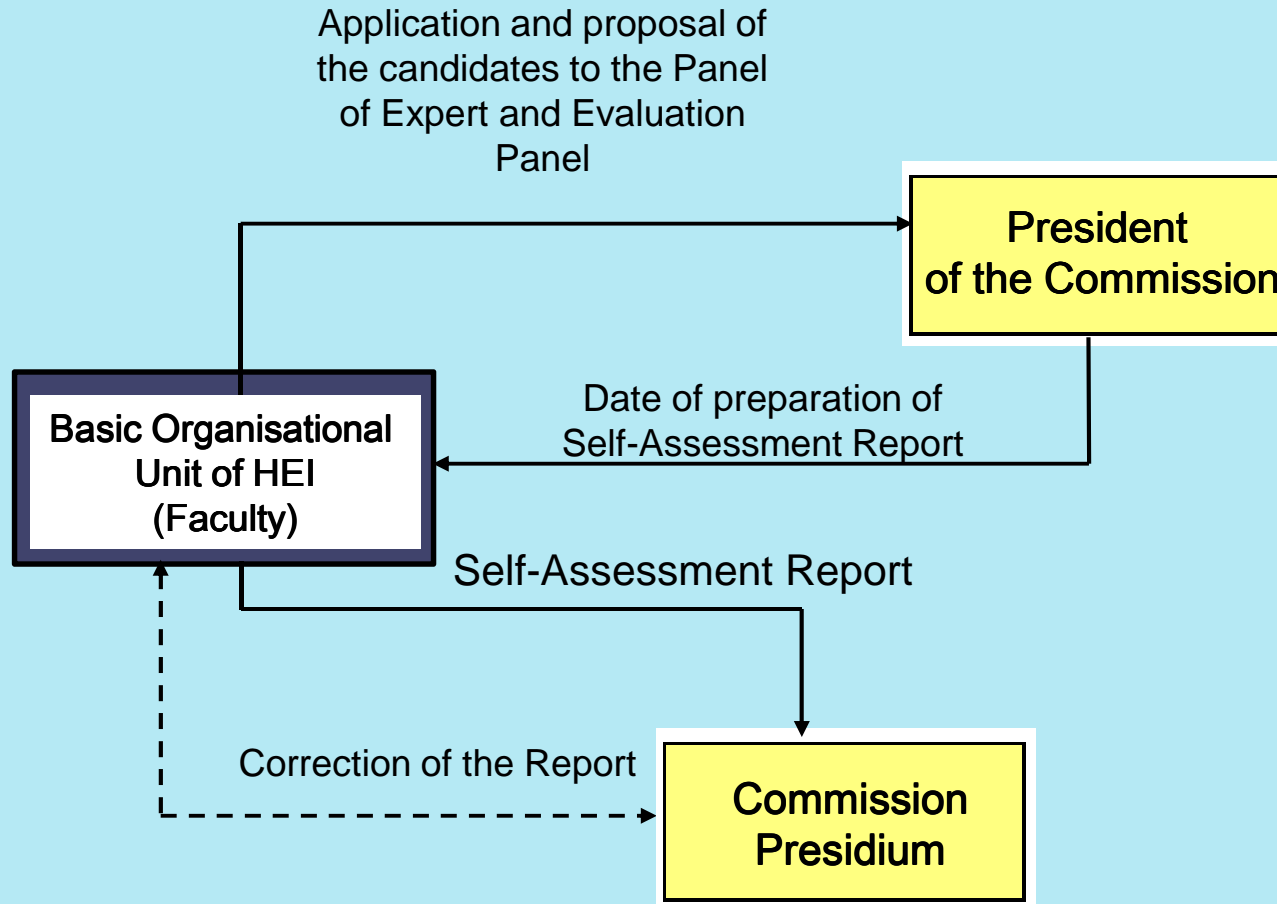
Application and proposal of the candidates to the Panel of Expert and Evaluation Panel

President of the Commission

Date of preparation of Self-Assessment Report

Basic Organisational Unit of HEI (Faculty)

Self-Assessment Report

Correction of the Report

Commission Presidium